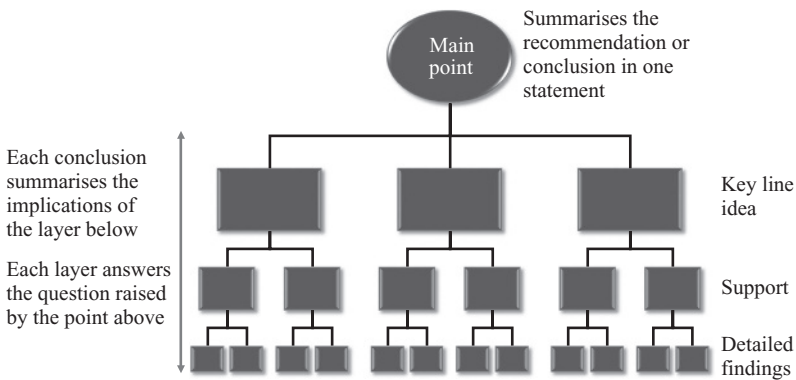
Main point

Summarises the recommendation or conclusion in one statement

Each conclusion summarises the implications of the layer below

Each layer answers the question raised by the point above

Key line idea

Support

Detailed findings